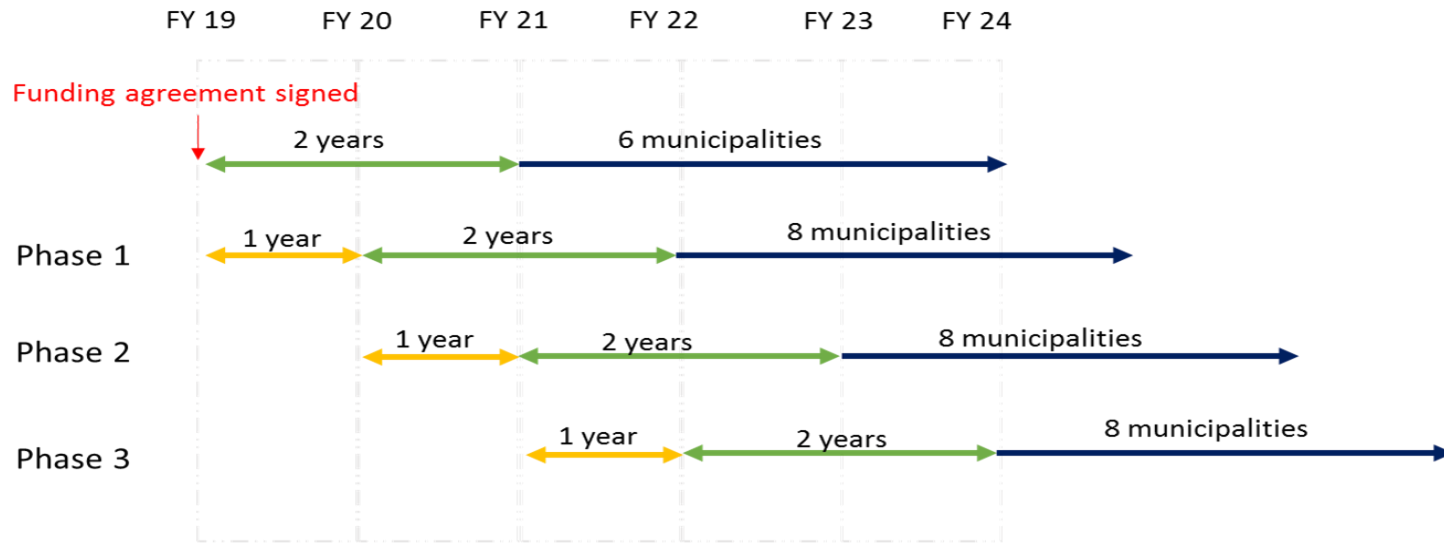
FY 19 FY 20 FY 21 FY 22 FY 23 FY 24

Funding agreement signed

2 years
6 municipalities

Phase 1
1 year
2 years
8 municipalities

Phase 2
1 year
2 years
8 municipalities

Phase 3
1 year
2 years
8 municipalities